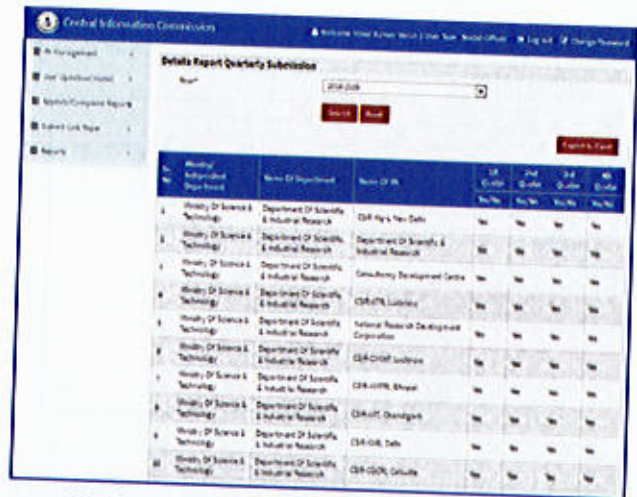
Central Information Commission

Welcome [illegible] | User Type: Nodal Officer  Log out  Change Password

PA Management

User Updation/ Handover

Appeals/Complaint Reports

Submit Link Type

Reports

Details Report Quarterly Submission

Year*

2018-2019

Search  Reset

Export to Excel

| Sr. No. | Ministry/ Independent Department | Name Of Department | Name Of PA | 1st Quater | 2nd Quater | 3rd Quater | 4th Quater |
|---|---|---|---|---|---|---|---|
| | | | | Yes/No | Yes/No | Yes/No | Yes/No |
| 1 | Ministry Of Science & Technology | Department Of Scientific & Industrial Research | CSIR Hq's, New Delhi | Yes | Yes | Yes | Yes |
| 2 | Ministry Of Science & Technology | Department Of Scientific & Industrial Research | Department Of Scientific & Industrial Research | Yes | Yes | Yes | Yes |
| 3 | Ministry Of Science & Technology | Department Of Scientific & Industrial Research | Consultancy Development Centre | Yes | Yes | Yes | Yes |
| 4 | Ministry Of Science & Technology | Department Of Scientific & Industrial Research | CSIR-IITR, Lucknow | Yes | Yes | Yes | Yes |
| 5 | Ministry Of Science & Technology | Department Of Scientific & Industrial Research | National Research Development Corporation | Yes | Yes | Yes | Yes |
| 6 | Ministry Of Science & Technology | Department Of Scientific & Industrial Research | CSIR-CIMAP, Lucknow | Yes | Yes | Yes | Yes |
| 7 | Ministry Of Science & Technology | Department Of Scientific & Industrial Research | CSIR-AMPRI, Bhopal | Yes | Yes | Yes | Yes |
| 8 | Ministry Of Science & Technology | Department Of Scientific & Industrial Research | CSIR-IMT, Chandigarh | Yes | Yes | Yes | Yes |
| 9 | Ministry Of Science & Technology | Department Of Scientific & Industrial Research | CSIR-IGIB, Delhi | Yes | Yes | Yes | Yes |
| 10 | Ministry Of Science & Technology | Department Of Scientific & Industrial Research | CSIR-CGCRI, Calcutta | Yes | Yes | Yes | Yes |